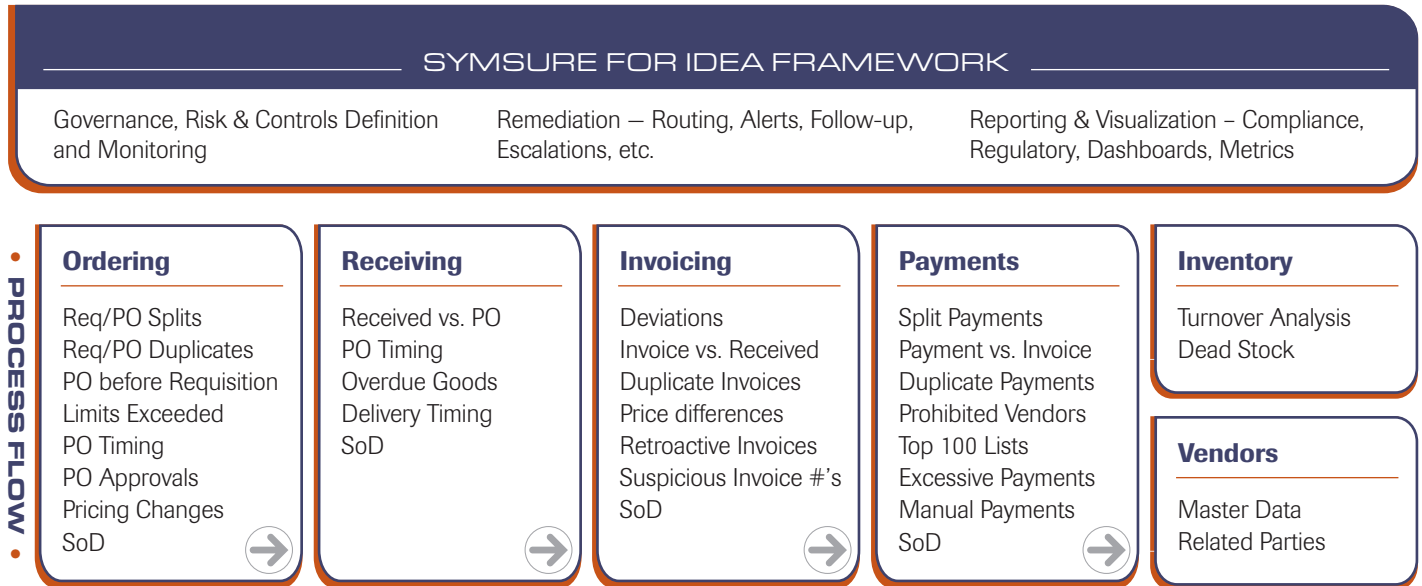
SYMSURE FOR IDEA FRAMEWORK

Governance, Risk & Controls Definition and Monitoring

Remediation — Routing, Alerts, Follow-up, Escalations, etc.

Reporting & Visualization – Compliance, Regulatory, Dashboards, Metrics

• PROCESS FLOW •

Ordering

Req/PO Splits
Req/PO Duplicates
PO before Requisition
Limits Exceeded
PO Timing
PO Approvals
Pricing Changes
SoD

Receiving

Received vs. PO
PO Timing
Overdue Goods
Delivery Timing
SoD

Invoicing

Deviations
Invoice vs. Received
Duplicate Invoices
Price differences
Retroactive Invoices
Suspicious Invoice #'s
SoD

Payments

Split Payments
Payment vs. Invoice
Duplicate Payments
Prohibited Vendors
Top 100 Lists
Excessive Payments
Manual Payments
SoD

Inventory

Turnover Analysis
Dead Stock

Vendors

Master Data
Related Parties